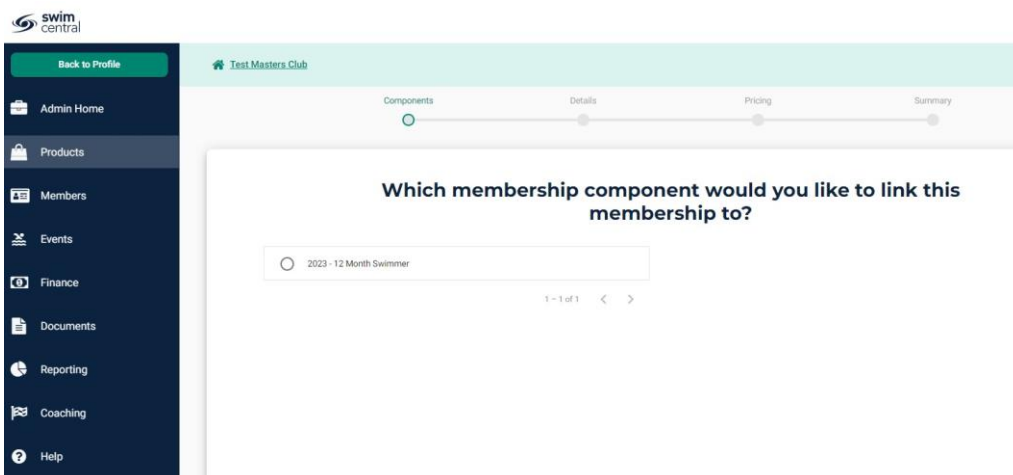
swim central

Back to Profile

Admin Home

Products

Members

Events

Finance

Documents

Reporting

Coaching

Help

Test Masters Club

Components

Details

Pricing

Summary

Which membership component would you like to link this membership to?

2023 - 12 Month Swimmer

1 – 1 of 1